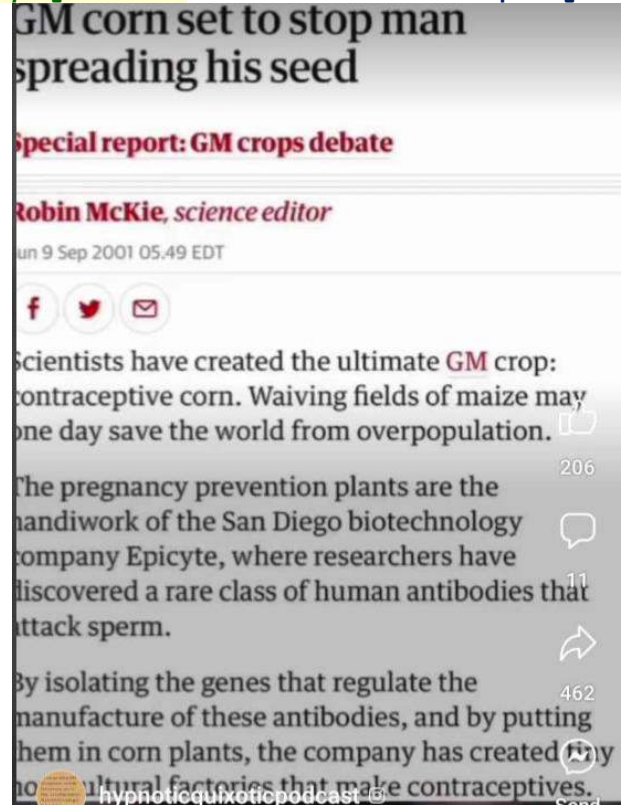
GM corn set to stop man spreading his seed

Special report: GM crops debate

Robin McKie, science editor

Sun 9 Sep 2001 05.49 EDT

Scientists have created the ultimate GM crop: contraceptive corn. Waiving fields of maize may one day save the world from overpopulation.

206

The pregnancy prevention plants are the handiwork of the San Diego biotechnology company Epicyte, where researchers have discovered a rare class of human antibodies that attack sperm.

11

By isolating the genes that regulate the manufacture of these antibodies, and by putting them in corn plants, the company has created tiny ho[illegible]ultural factories that make contraceptives.

462

hypnoticquixoticpodcast

Send